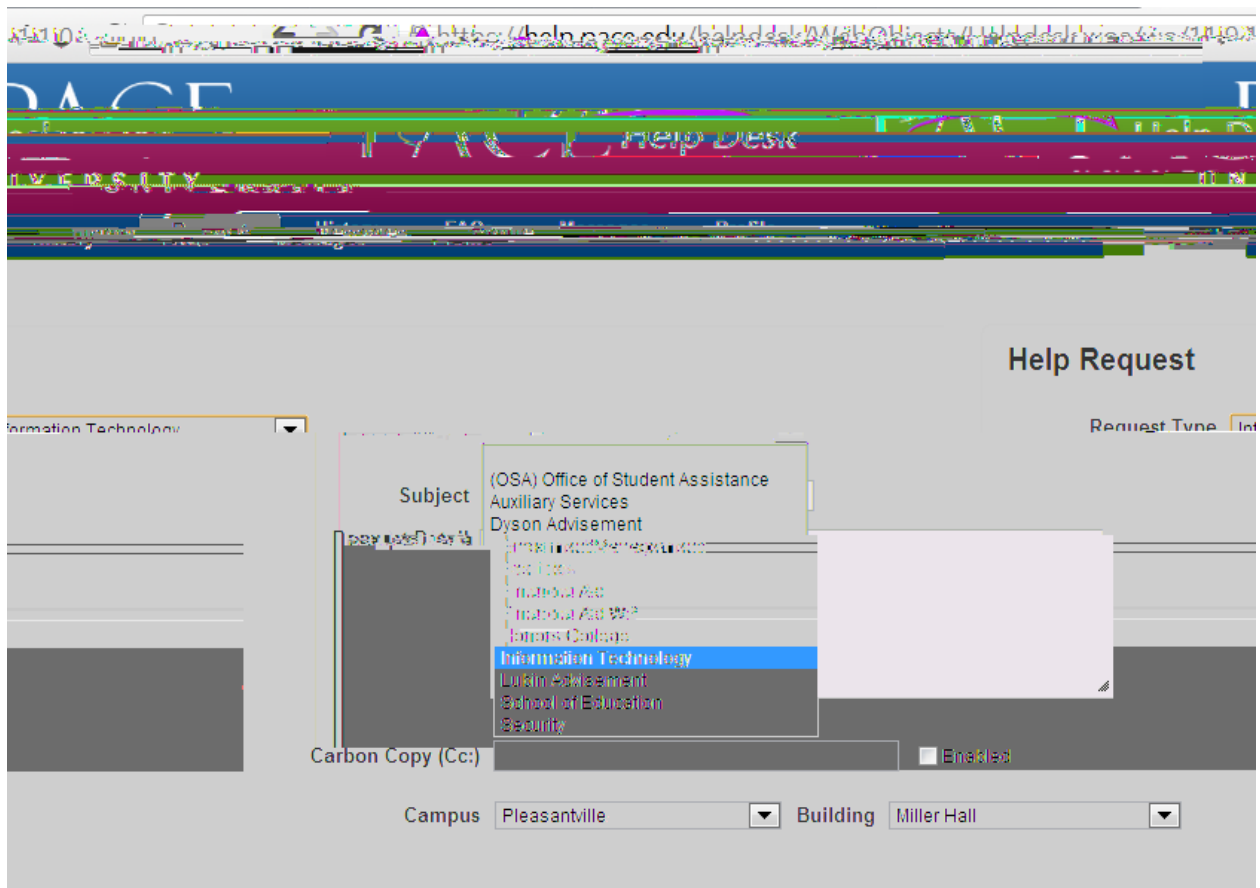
https://help.pace.edu/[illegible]

PACE Help Desk

UNIVERSITY

Help Request

formation Technology

Request Type In

Subject

(OSA) Office of Student Assistance
Auxiliary Services
Dyson Advisement
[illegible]
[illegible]
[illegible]
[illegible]
Honors College
Information Technology
Lubin Advisement
School of Education
Security

Carbon Copy (Cc:)

Enabled

Campus Pleasantville

Building Miller Hall